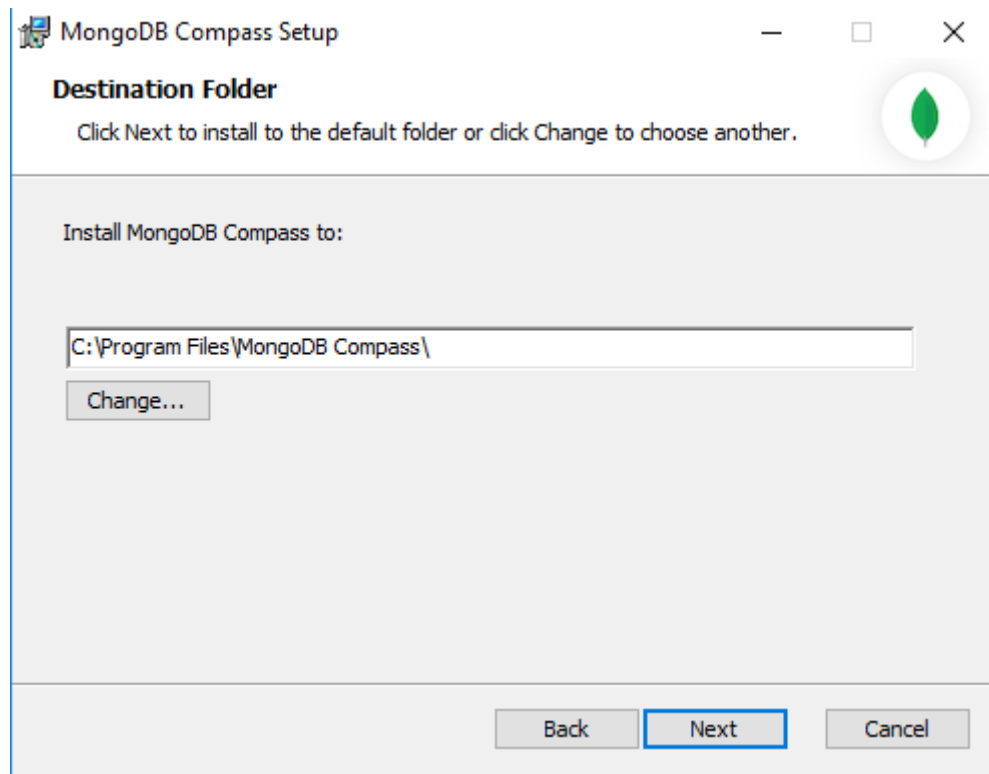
MongoDB Compass Setup

Destination Folder

Click Next to install to the default folder or click Change to choose another.

Install MongoDB Compass to:

C:\Program Files\MongoDB Compass\

Change...

Back Next Cancel